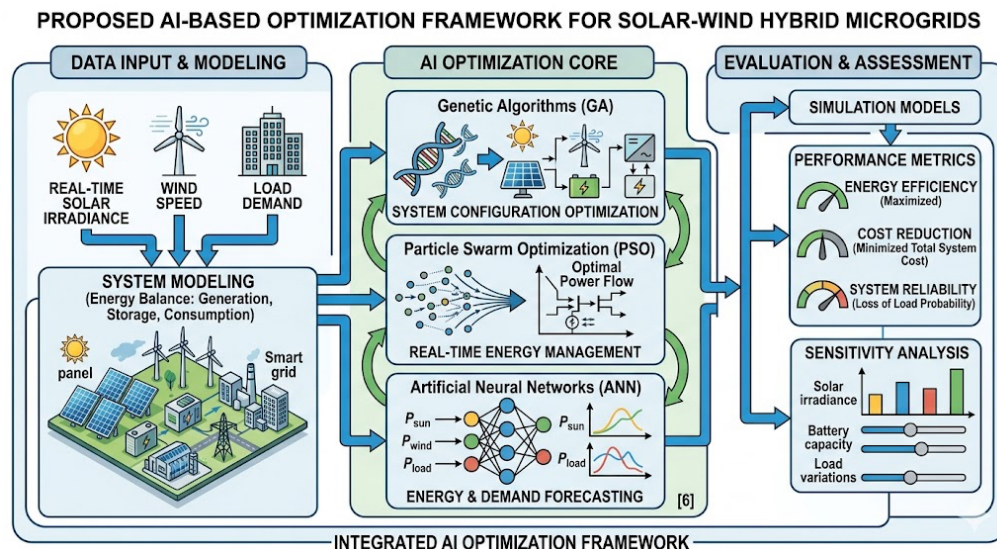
PROPOSED AI-BASED OPTIMIZATION FRAMEWORK FOR SOLAR-WIND HYBRID MICROGRIDS

DATA INPUT & MODELING

REAL-TIME SOLAR IRRADIANCE

WIND SPEED

LOAD DEMAND

SYSTEM MODELING (Energy Balance: Generation, Storage, Consumption)

panel

Smart grid

AI OPTIMIZATION CORE

Genetic Algorithms (GA)

SYSTEM CONFIGURATION OPTIMIZATION

Particle Swarm Optimization (PSO)

Optimal Power Flow

REAL-TIME ENERGY MANAGEMENT

Artificial Neural Networks (ANN)

$P_{sun}$

$P_{wind}$

$P_{load}$

$P_{sun}$

$P_{load}$

ENERGY & DEMAND FORECASTING

[6]

EVALUATION & ASSESSMENT

SIMULATION MODELS

PERFORMANCE METRICS

ENERGY EFFICIENCY (Maximized)

COST REDUCTION (Minimized Total System Cost)

SYSTEM RELIABILITY (Loss of Load Probability)

SENSITIVITY ANALYSIS

Solar irradiance

Battery capacity

Load variations

INTEGRATED AI OPTIMIZATION FRAMEWORK